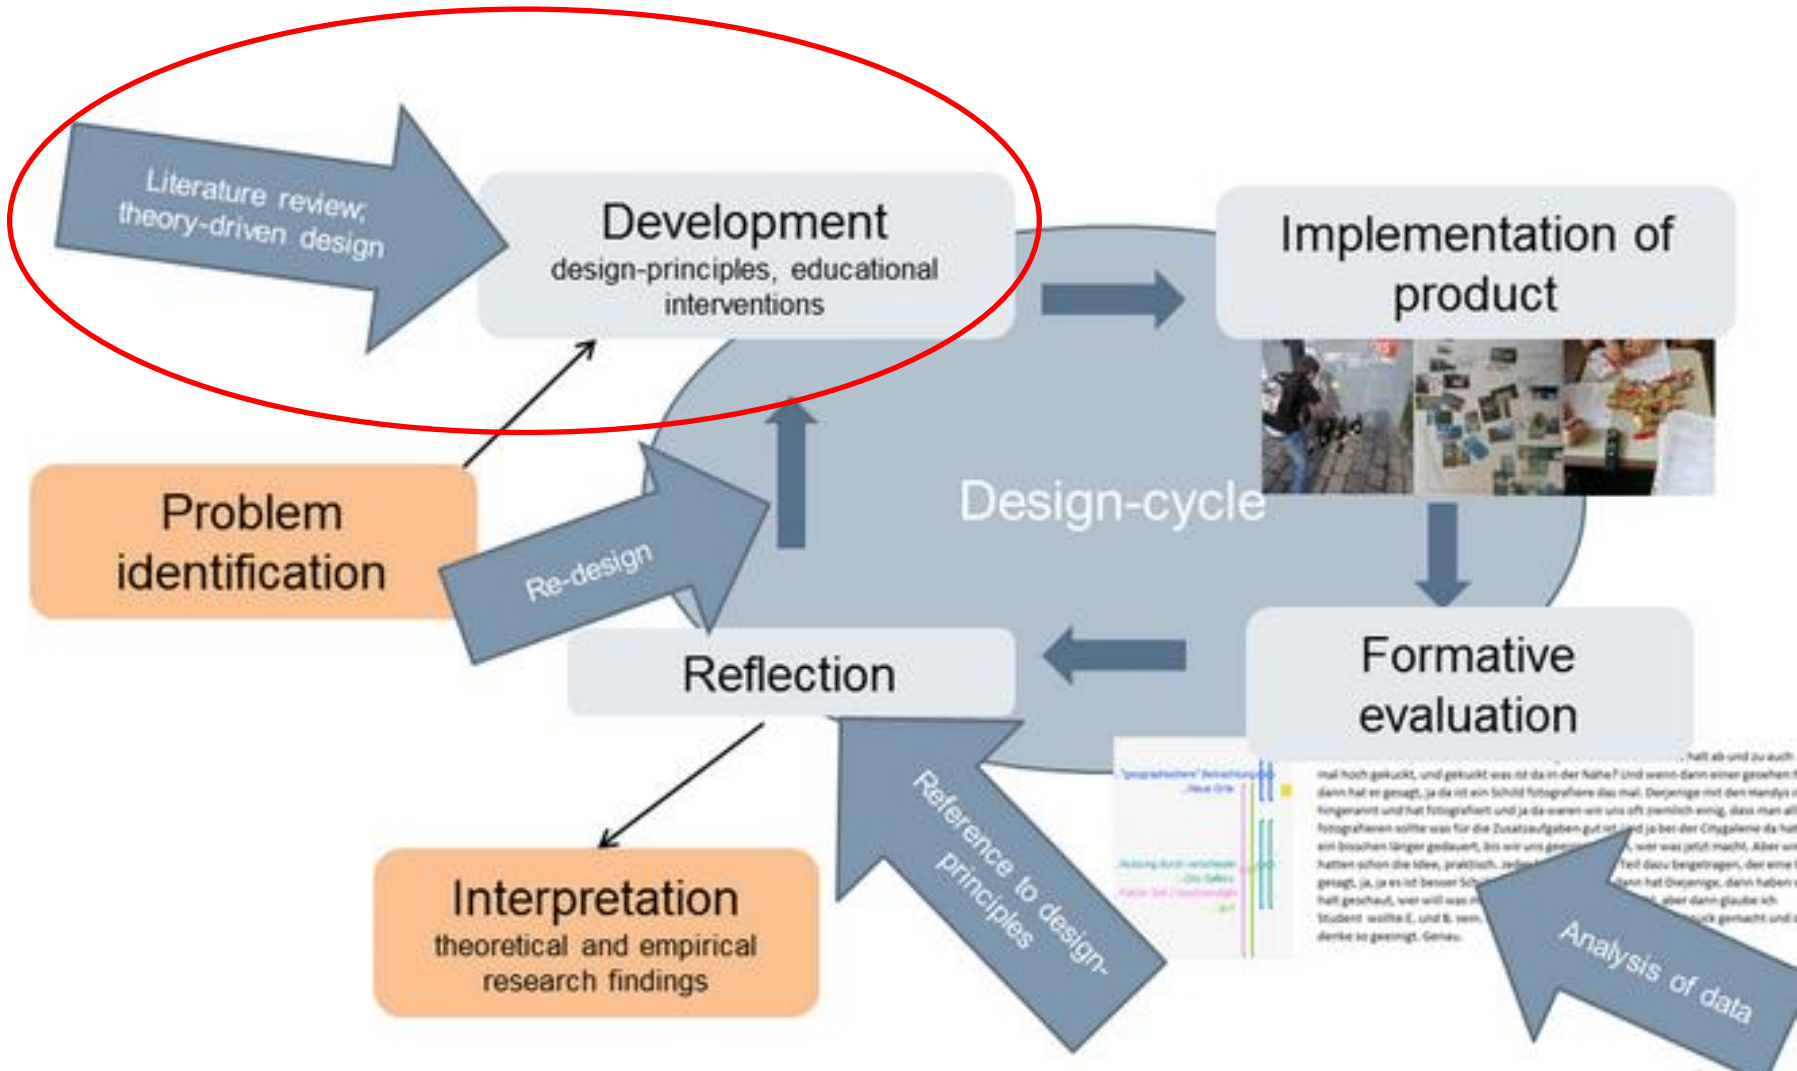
Literature review; theory-driven design

Development
design-principles, educational interventions

Implementation of product

Problem identification

Re-design

Design-cycle

Reflection

Formative evaluation

Interpretation
theoretical and empirical research findings

Reference to design-principles

Analysis of data

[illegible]